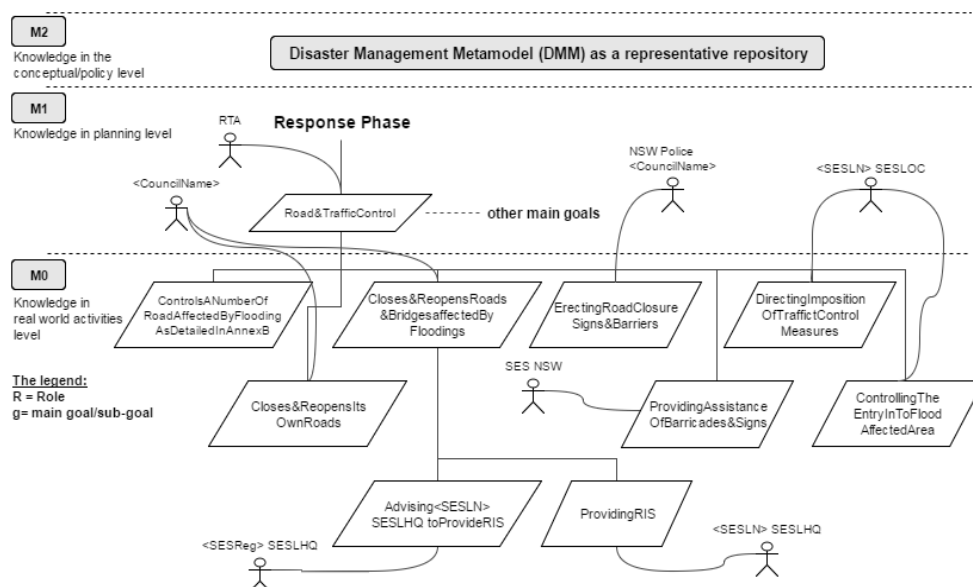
M2
Knowledge in the conceptual/policy level

Disaster Management Metamodel (DMM) as a representative repository

M1
Knowledge in planning level

Response Phase

RTA

<CouncilName>

Road&TrafficControl

other main goals

NSW Police
<CouncilName>

<SESLN> SESLOC

M0
Knowledge in real world activities level

ControlsANumberOf RoadAffectedByFlooding AsDetailedInAnnexB

Closes&ReopensRoads &BridgesaffectedBy Floodings

ErectingRoadClosure Signs&Barriers

DirectingImposition OfTraffictControl Measures

The legend:
R = Role
g= main goal/sub-goal

Closes&ReopensIts OwnRoads

SES NSW

ProvidingAssistance OfBarricades&Signs

ControllingThe EntryInToFlood AffectedArea

Advising<SESLN> SESLHQ toProvideRIS

ProvidingRIS

<SESLN> SESLHQ

<SESReg> SESLHQ